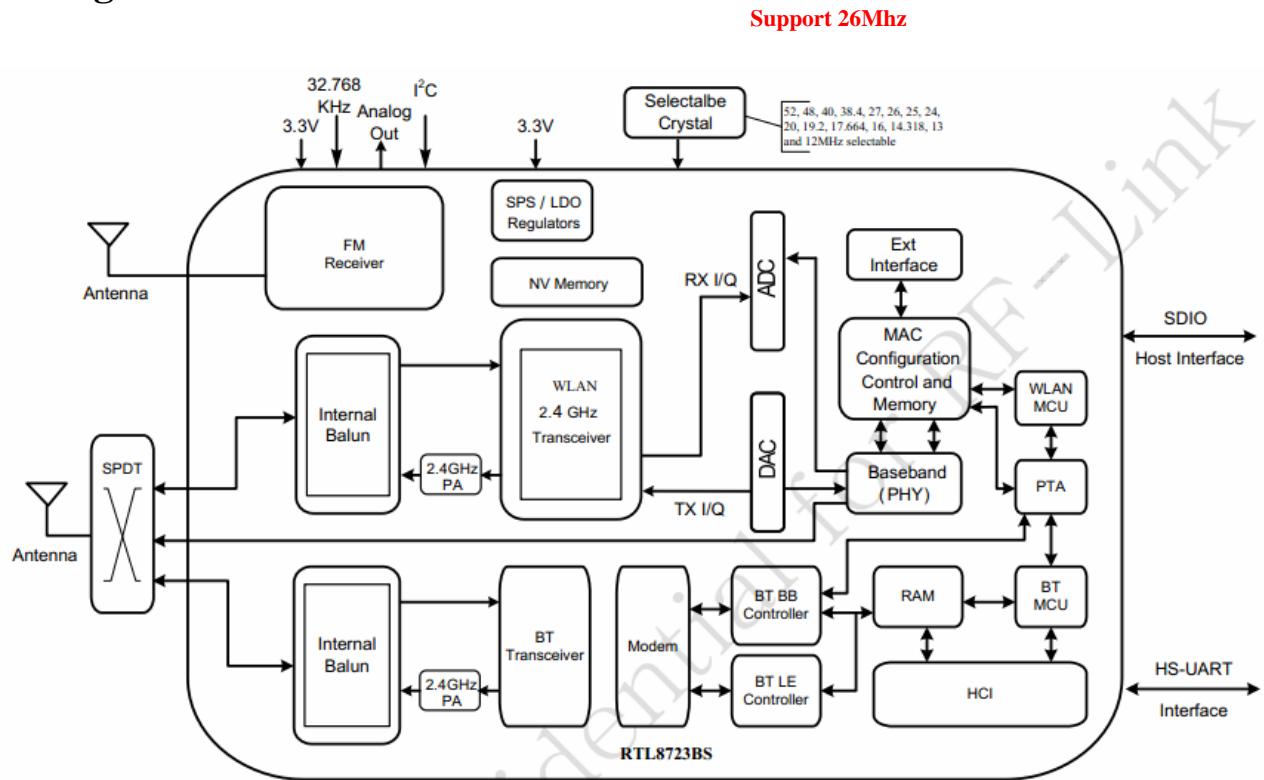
Support 26Mhz

32.768 KHz
3.3V
Analog Out
$I^2C$
3.3V
Selectalbe Crystal
52, 48, 40, 38.4, 27, 26, 25, 24, 20, 19.2, 17.664, 16, 14.318, 13 and 12MHz selectable

FM Receiver
Antenna
SPS / LDO Regulators
NV Memory
RX I/Q
ADC
Ext Interface
MAC Configuration Control and Memory
SDIO
Host Interface
WLAN MCU
Internal Balun
WLAN
2.4 GHz
Transceiver
DAC
2.4GHz PA
SPDT
Antenna
Baseband (PHY)
PTA
TX I/Q
Internal Balun
BT Transceiver
Modem
BT BB Controller
RAM
BT MCU
2.4GHz PA
BT LE Controller
HCI
HS-UART
Interface
RTL8723BS
Confidential for RF-Link